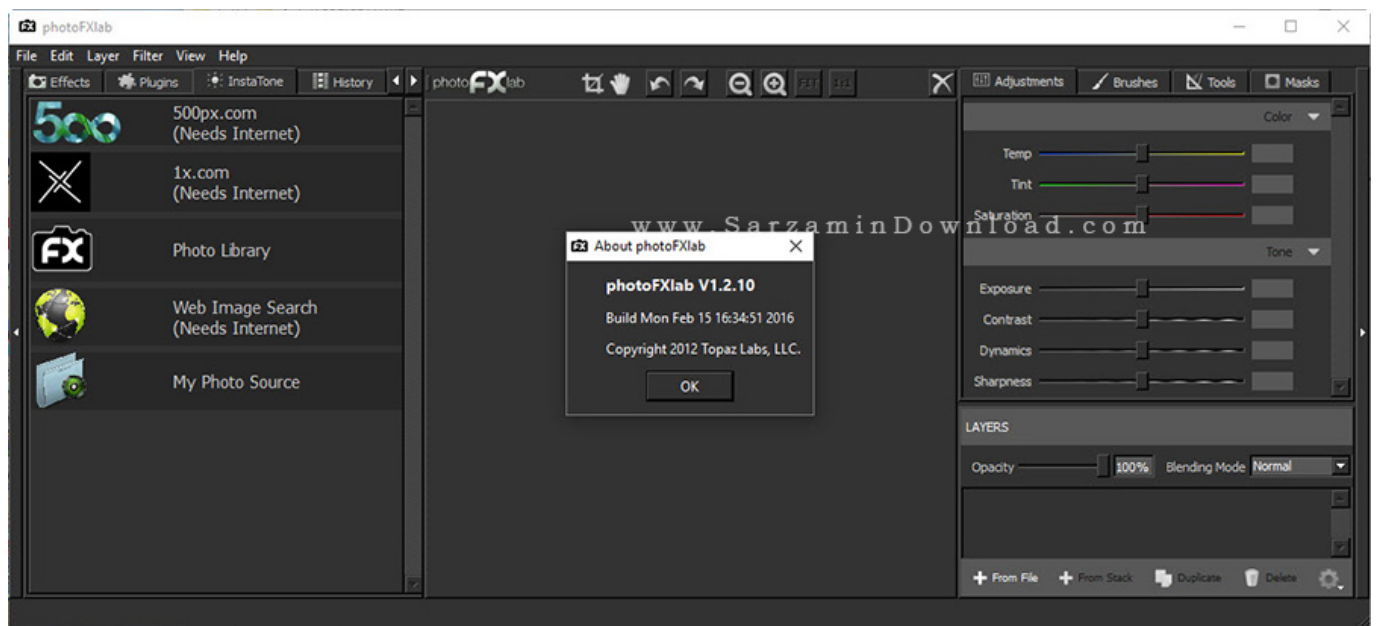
photoFXlab

File Edit Layer Filter View Help

Effects Plugins InstaTone History

photoFXlab

Adjustments Brushes Tools Masks

500px.com
(Needs Internet)

1x.com
(Needs Internet)

Photo Library

Web Image Search
(Needs Internet)

My Photo Source

www.SarzaminDownload.com

About photoFXlab

photoFXlab V1.2.10

Build Mon Feb 15 16:34:51 2016

Copyright 2012 Topaz Labs, LLC.

OK

Color

Temp

Tint

Saturation

Tone

Exposure

Contrast

Dynamics

Sharpness

LAYERS

Opacity 100% Blending Mode Normal

From File From Stack Duplicate Delete